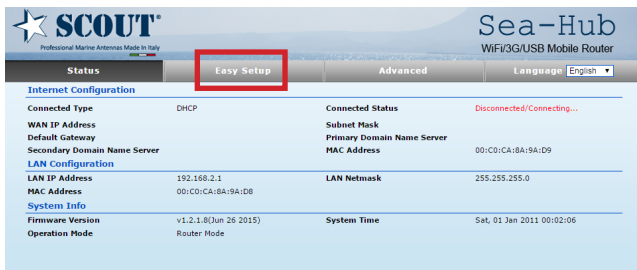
SCOUT®
Professional Marine Antennas Made In Italy

Sea-Hub
WiFi/3G/USB Mobile Router

Status | Easy Setup | Advanced | Language English

Internet Configuration

| | | | |
|---|---|---|---|
| Connected Type | DHCP | Connected Status | Disconnected/Connecting... |
| WAN IP Address | | Subnet Mask | |
| Default Gateway | | Primary Domain Name Server | |
| Secondary Domain Name Server | | MAC Address | 00:C0:CA:8A:9A:D9 |

LAN Configuration

| | | | |
|---|---|---|---|
| LAN IP Address | 192.168.2.1 | LAN Netmask | 255.255.255.0 |
| MAC Address | 00:C0:CA:8A:9A:D8 | | |

System Info

| | | | |
|---|---|---|---|
| Firmware Version | v1.2.1.8(Jun 26 2015) | System Time | Sat, 01 Jan 2011 00:02:06 |
| Operation Mode | Router Mode | | |